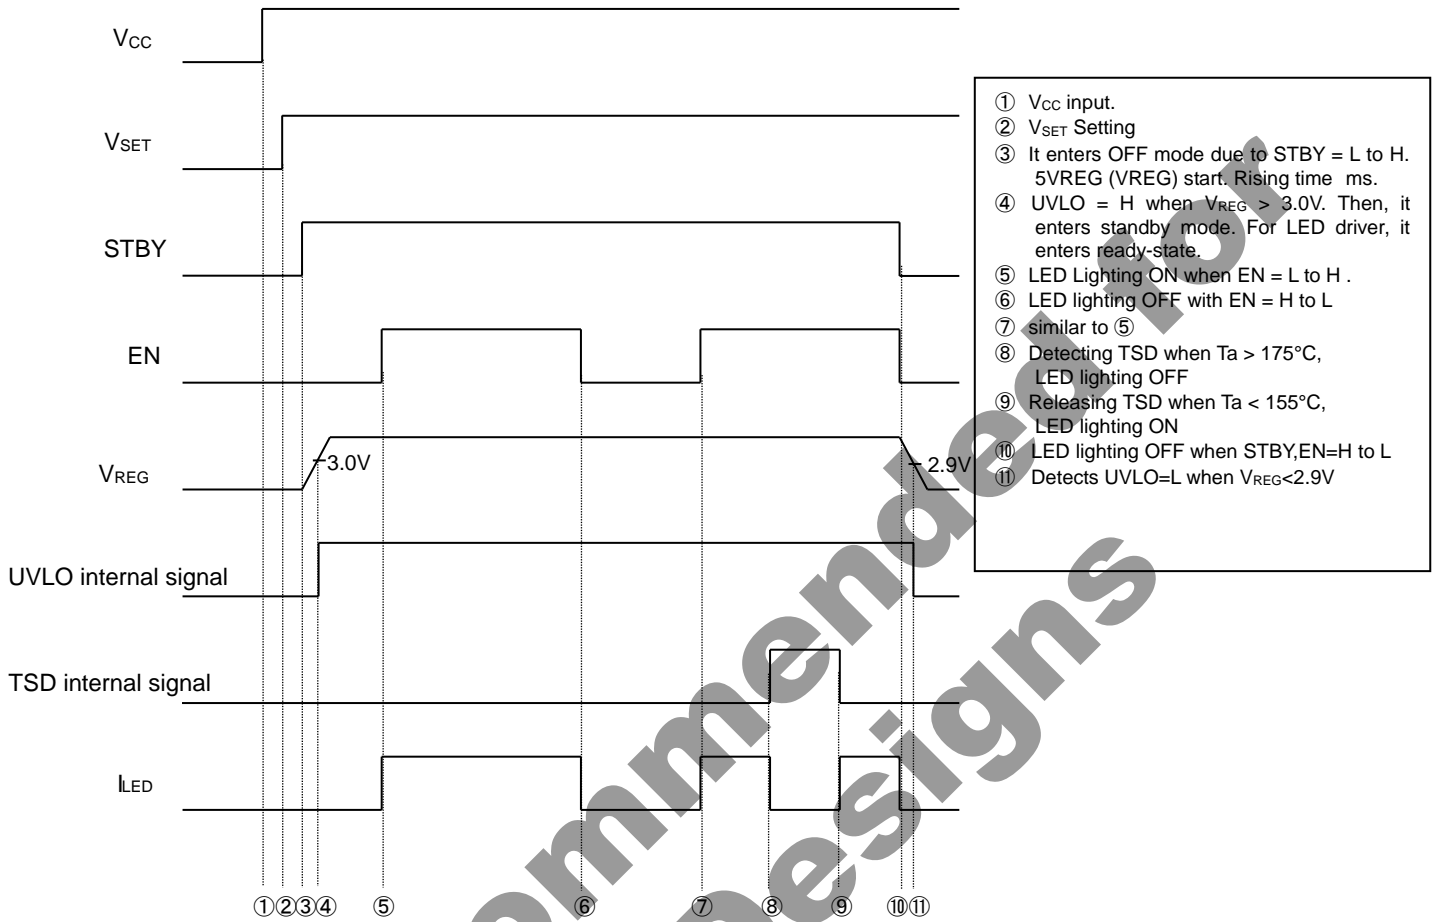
$V_{CC}$

$V_{SET}$

STBY

EN

$V_{REG}$

3.0V

2.9V

UVLO internal signal

TSD internal signal

$I_{LED}$

①②③④ ⑤ ⑥ ⑦ ⑧ ⑨ ⑩⑪

① $V_{CC}$ input.
② $V_{SET}$ Setting
③ It enters OFF mode due to STBY = L to H. 5VREG (VREG) start. Rising time ms.
④ UVLO = H when $V_{REG}$ > 3.0V. Then, it enters standby mode. For LED driver, it enters ready-state.
⑤ LED Lighting ON when EN = L to H .
⑥ LED lighting OFF with EN = H to L
⑦ similar to ⑤
⑧ Detecting TSD when Ta > 175°C, LED lighting OFF
⑨ Releasing TSD when Ta < 155°C, LED lighting ON
⑩ LED lighting OFF when STBY,EN=H to L
⑪ Detects UVLO=L when $V_{REG}$<2.9V

Not Recommended for New Designs